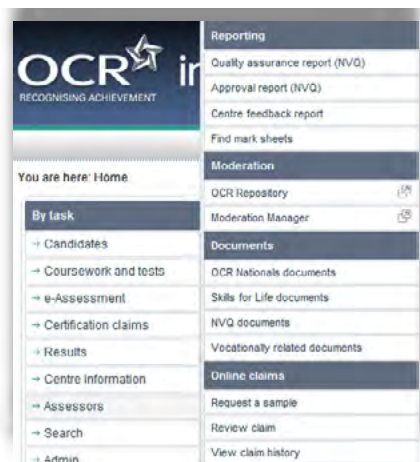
OCR in

RECOGNISING ACHIEVEMENT

You are here: Home

By task

→ Candidates

→ Coursework and tests

→ e-Assessment

→ Certification claims

→ Results

→ Centre information

→ Assessors

→ Search

→ Admin

Reporting

Quality assurance report (NVQ)

Approval report (NVQ)

Centre feedback report

Find mark sheets

Moderation

OCR Repository

Moderation Manager

Documents

OCR Nationals documents

Skills for Life documents

NVQ documents

Vocationally related documents

Online claims

Request a sample

Review claim

View claim history